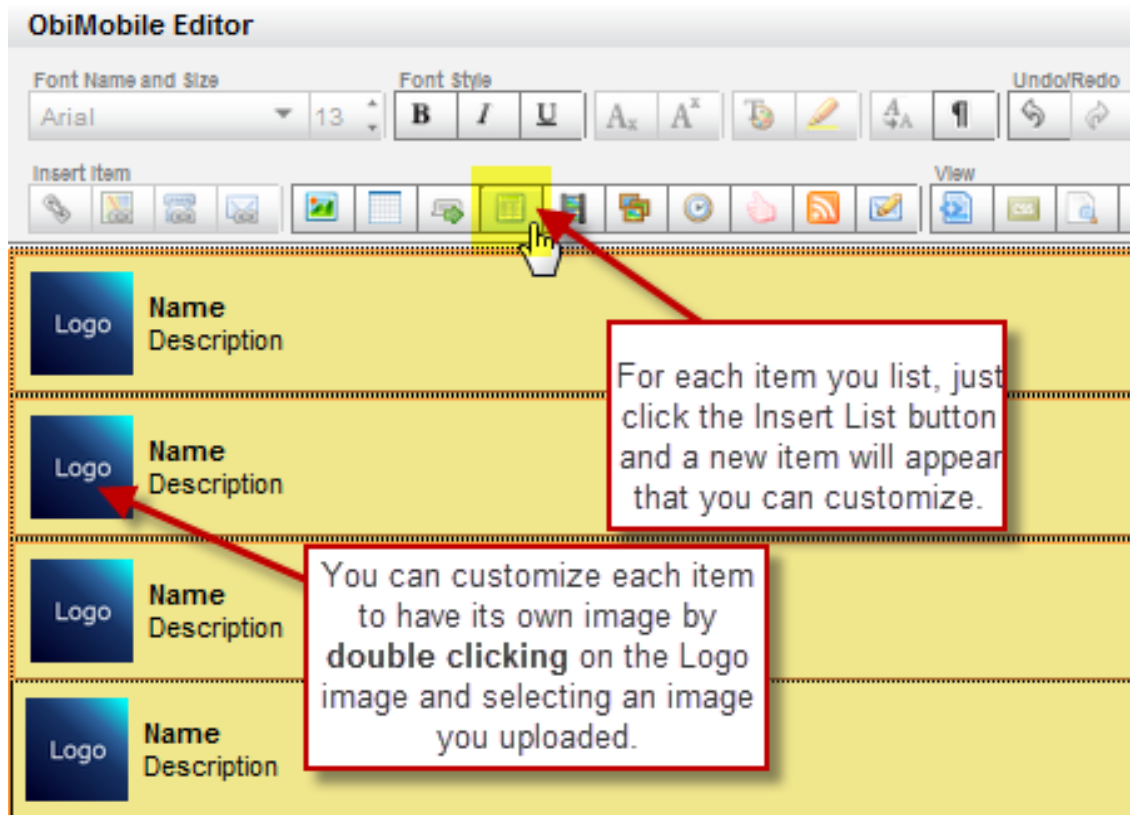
ObiMobile Editor

Font Name and Size
Arial
13
Font Style
B
I
U
Undo/Redo
Insert Item
View

Logo
Name
Description

Logo
Name
Description

Logo
Name
Description

Logo
Name
Description

For each item you list, just click the Insert List button and a new item will appear that you can customize.

You can customize each item to have its own image by **double clicking** on the Logo image and selecting an image you uploaded.